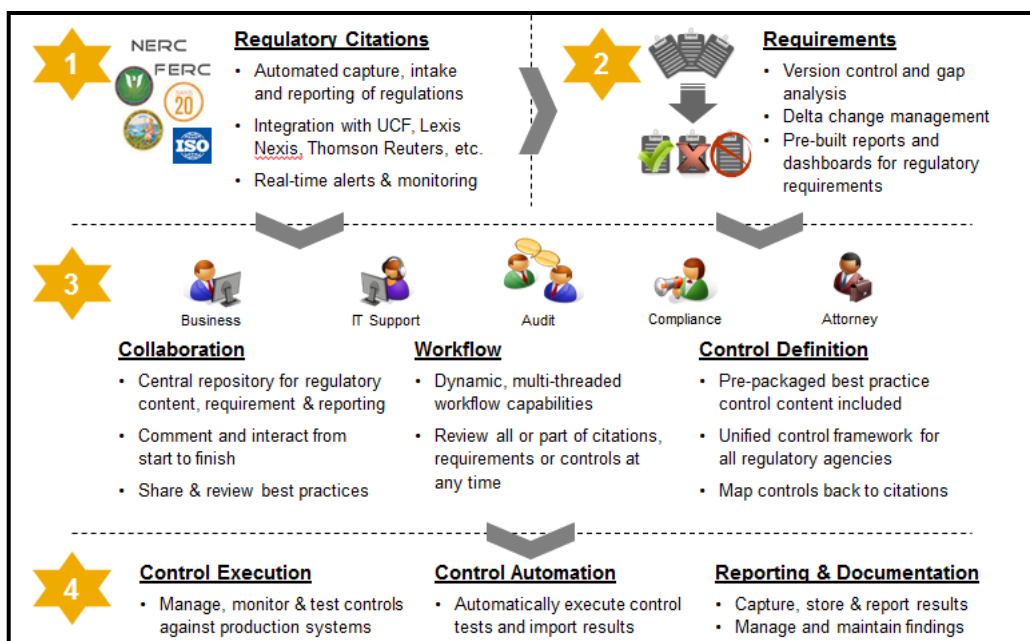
1

NERC
FERC
20
ISO

Regulatory Citations
• Automated capture, intake and reporting of regulations
• Integration with UCF, Lexis Nexis, Thomson Reuters, etc.
• Real-time alerts & monitoring

2

Requirements
• Version control and gap analysis
• Delta change management
• Pre-built reports and dashboards for regulatory requirements

3

Business
IT Support
Audit
Compliance
Attorney

Collaboration
• Central repository for regulatory content, requirement & reporting
• Comment and interact from start to finish
• Share & review best practices

Workflow
• Dynamic, multi-threaded workflow capabilities
• Review all or part of citations, requirements or controls at any time

Control Definition
• Pre-packaged best practice control content included
• Unified control framework for all regulatory agencies
• Map controls back to citations

4

Control Execution
• Manage, monitor & test controls against production systems

Control Automation
• Automatically execute control tests and import results

Reporting & Documentation
• Capture, store & report results
• Manage and maintain findings